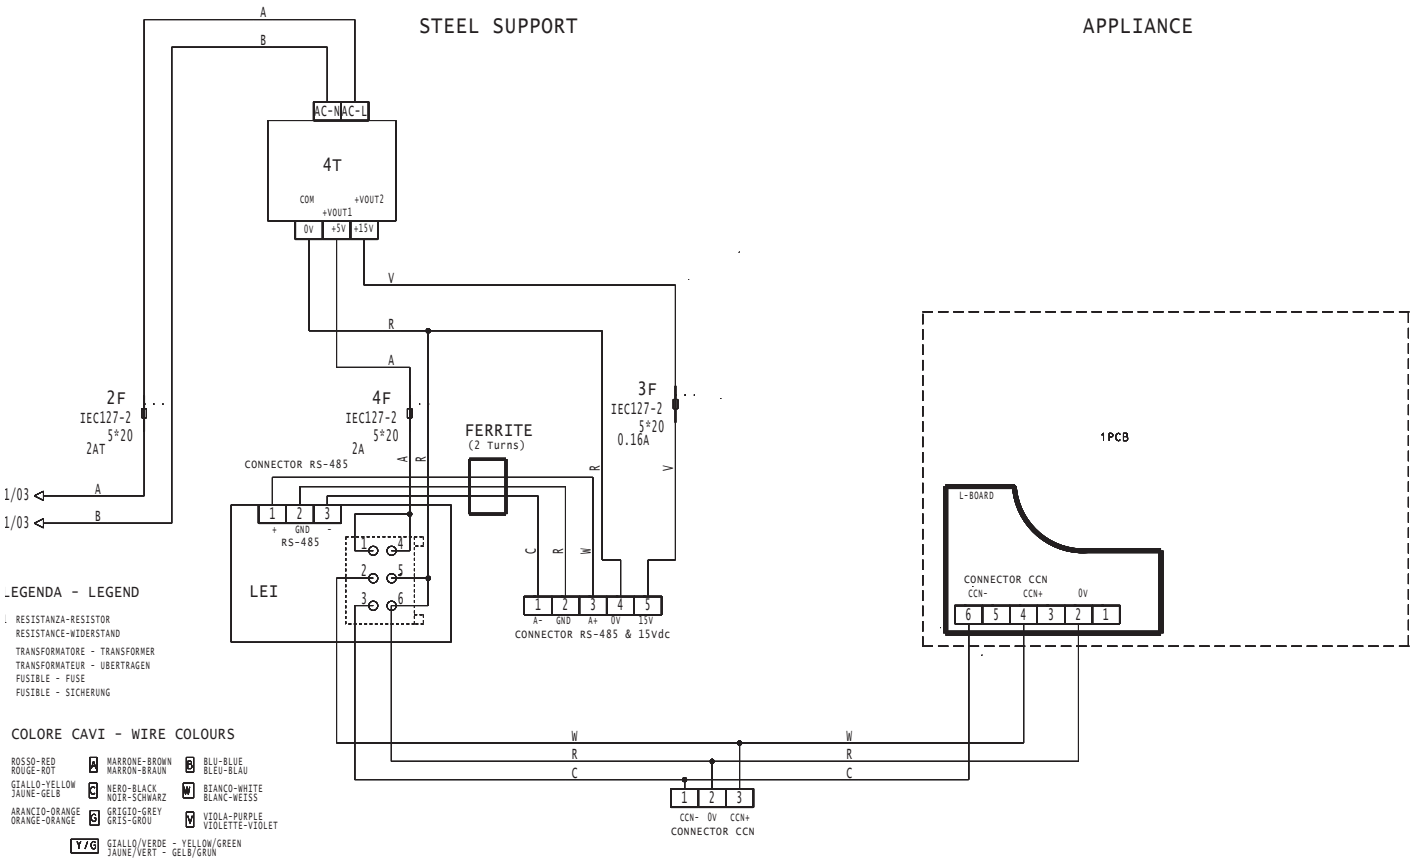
STEEL SUPPORT

APPLIANCE

A

B

AC-N AC-L

4T

COM +VOUT1 +VOUT2

0V +5V +15V

V

R

A

2F
IEC127-2
5*20
2AT

4F
IEC127-2
5*20
2A

3F
IEC127-2
5*20
0.16A

FERRITE
(2 Turns)

CONNECTOR RS-485

A R R V

1/03 A

1/03 B

1 2 3
+ GND -
RS-485

LEI

1 4
2 5
3 6

C R W

1 2 3 4 5
A- GND A+ 0V 15V
CONNECTOR RS-485 & 15Vdc

1PCB

L-BOARD

CONNECTOR CCN
CCN- CCN+ 0V
6 5 4 3 2 1

LEGENDA - LEGEND

RESISTANZA-RESISTOR
RESISTANCE-WIDERSTAND
TRANSFORMATORE - TRANSFORMER
TRANSFORMATEUR - UBERTRAGEN
FUSIBLE - FUSE
FUSIBLE - SICHERUNG

COLORE CAVI - WIRE COLOURS

ROSSO-RED
ROUGE-ROT

A MARRONE-BROWN
MARRON-BRAUN

B BLU-BLUE
BLEU-BLAU

GIALLO-YELLOW
JAUNE-GELB

C NERO-BLACK
NOIR-SCHWARZ

W BIANCO-WHITE
BLANC-WEISS

ARANCIO-ORANGE
ORANGE-ORANGE

G GRIGIO-GREY
GRIS-GROU

V VIOLA-PURPLE
VIOLETTE-VIOLET

Y/G GIALLO/VERDE - YELLOW/GREEN
JAUNE/VERT - GELB/GRUN

W
R
C

W
R
C

1 2 3
CCN- 0V CCN+
CONNECTOR CCN